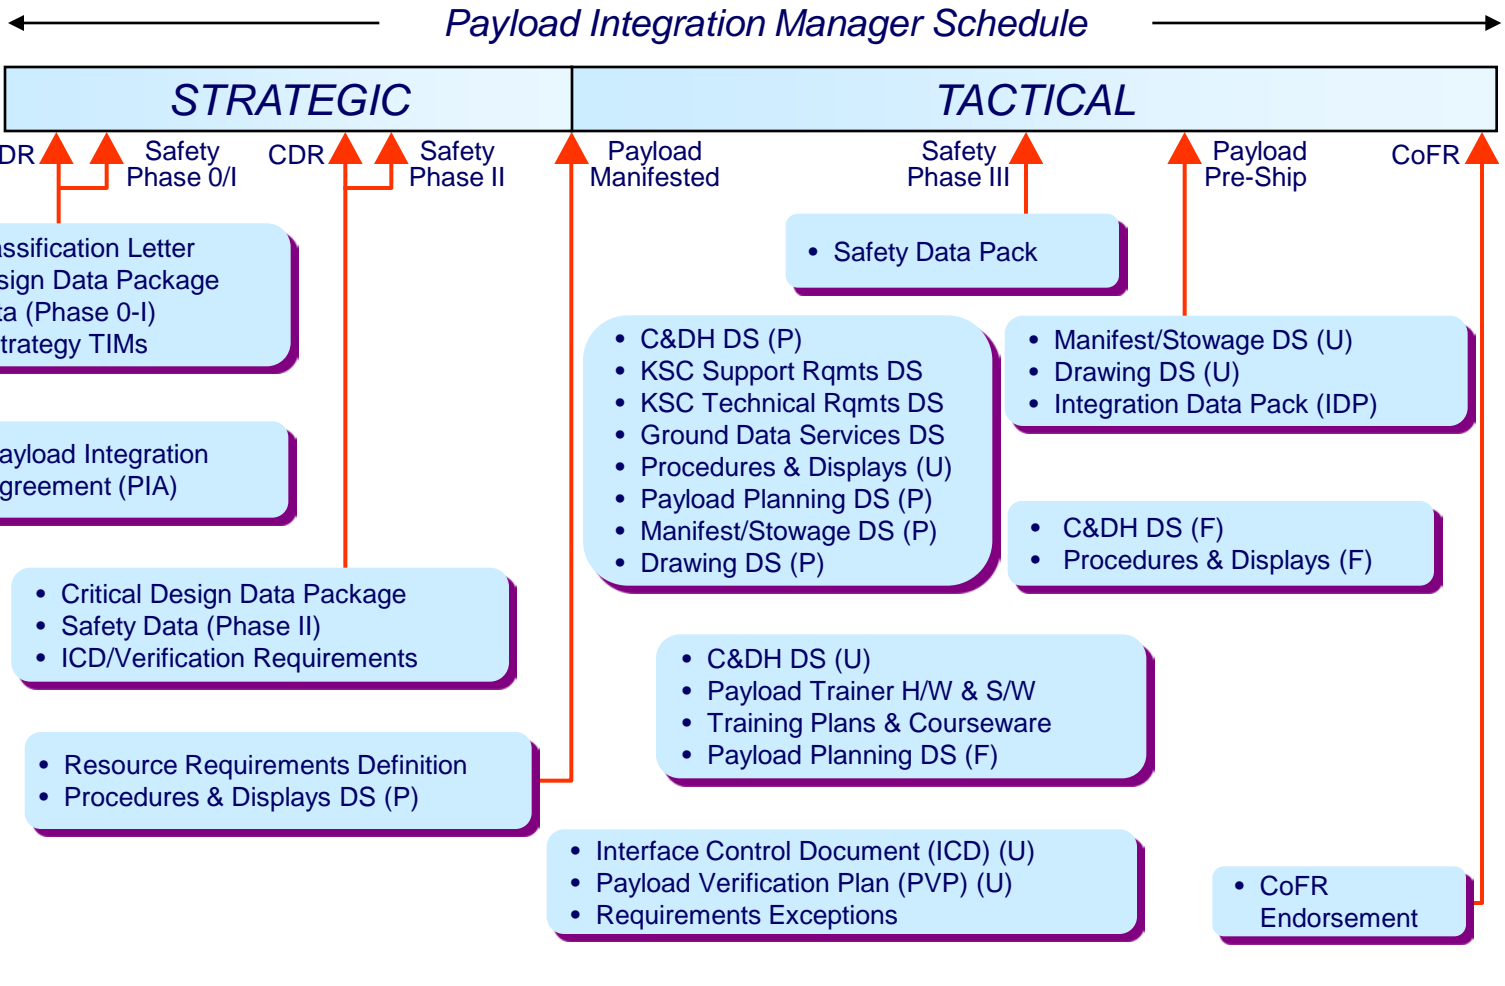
Payload Integration Manager Schedule

STRATEGIC

TACTICAL

DR

Safety Phase 0/I

CDR

Safety Phase II

Payload Manifested

Safety Phase III

Payload Pre-Ship

CoFR

• Safety Data Pack

assification Letter
sign Data Package
ta (Phase 0-I)
trategy TIMs

• C&DH DS (P)
• KSC Support Rqmts DS
• KSC Technical Rqmts DS
• Ground Data Services DS
• Procedures & Displays (U)
• Payload Planning DS (P)
• Manifest/Stowage DS (P)
• Drawing DS (P)

• Manifest/Stowage DS (U)
• Drawing DS (U)
• Integration Data Pack (IDP)

ayload Integration
greement (PIA)

• C&DH DS (F)
• Procedures & Displays (F)

• Critical Design Data Package
• Safety Data (Phase II)
• ICD/Verification Requirements

• C&DH DS (U)
• Payload Trainer H/W & S/W
• Training Plans & Courseware
• Payload Planning DS (F)

• Resource Requirements Definition
• Procedures & Displays DS (P)

• Interface Control Document (ICD) (U)
• Payload Verification Plan (PVP) (U)
• Requirements Exceptions

• CoFR Endorsement